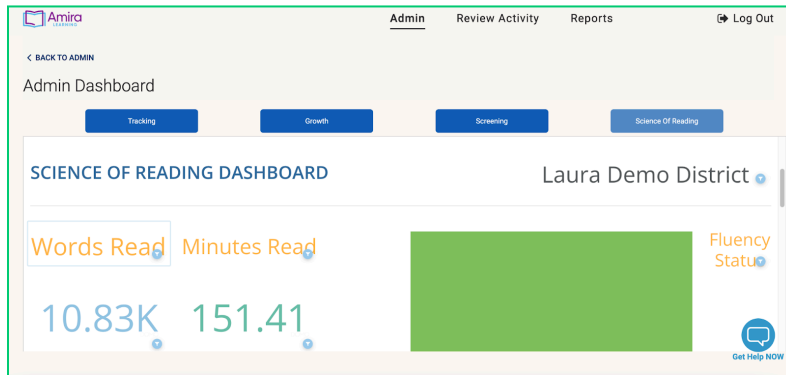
Amira LEARNING

Admin Review Activity Reports Log Out

< BACK TO ADMIN

Admin Dashboard

Tracking Growth Screening Science Of Reading

SCIENCE OF READING DASHBOARD

Laura Demo District

Words Read Minutes Read

Fluency Status

10.83K 151.41

Get Help NOW